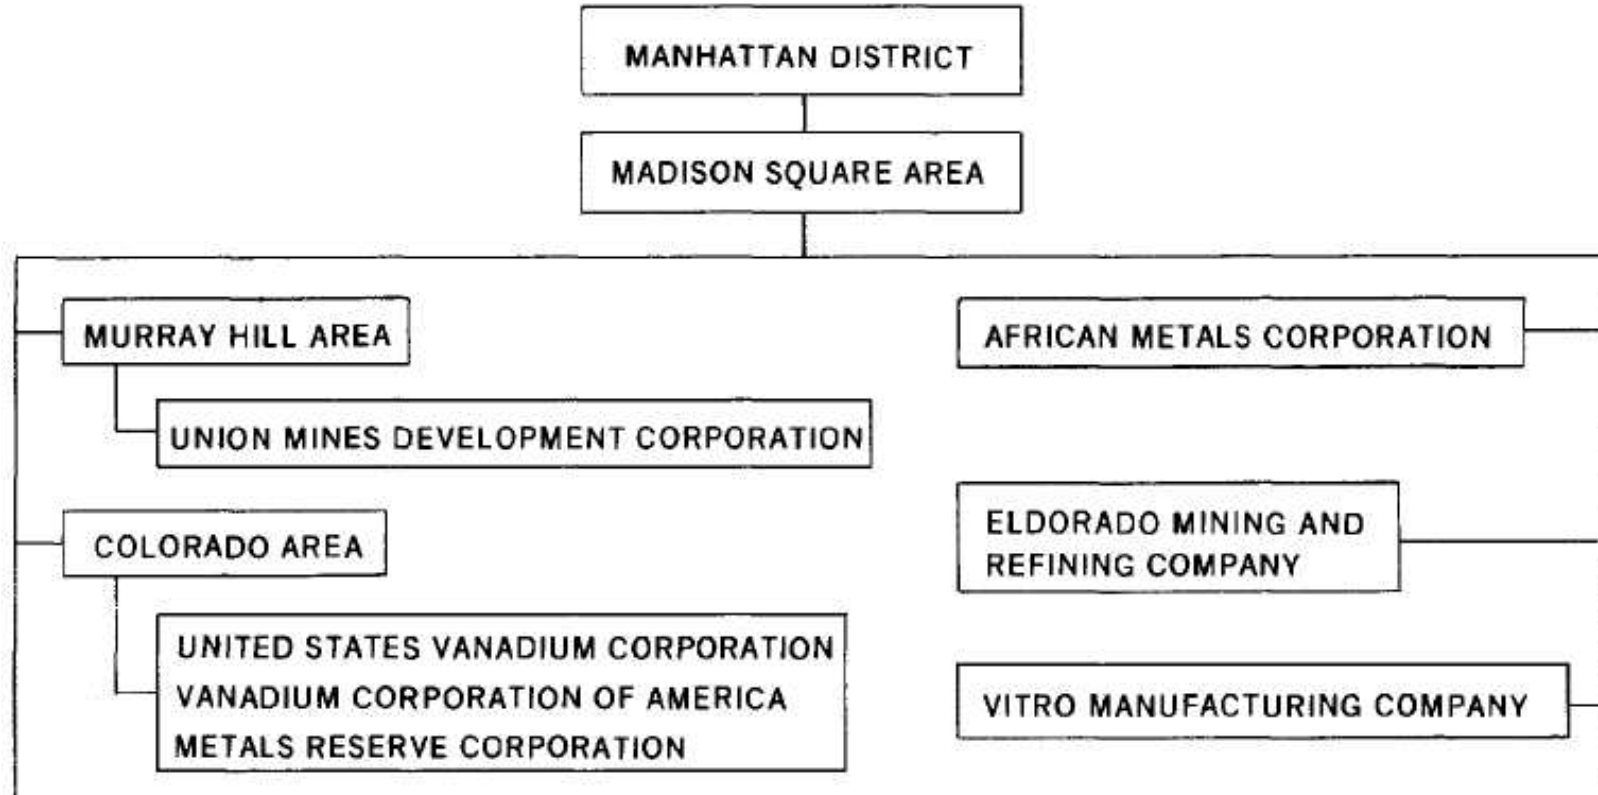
MANHATTAN DISTRICT

MADISON SQUARE AREA

MURRAY HILL AREA

UNION MINES DEVELOPMENT CORPORATION

COLORADO AREA

UNITED STATES VANADIUM CORPORATION
VANADIUM CORPORATION OF AMERICA
METALS RESERVE CORPORATION

AFRICAN METALS CORPORATION

ELDORADO MINING AND REFINING COMPANY

VITRO MANUFACTURING COMPANY